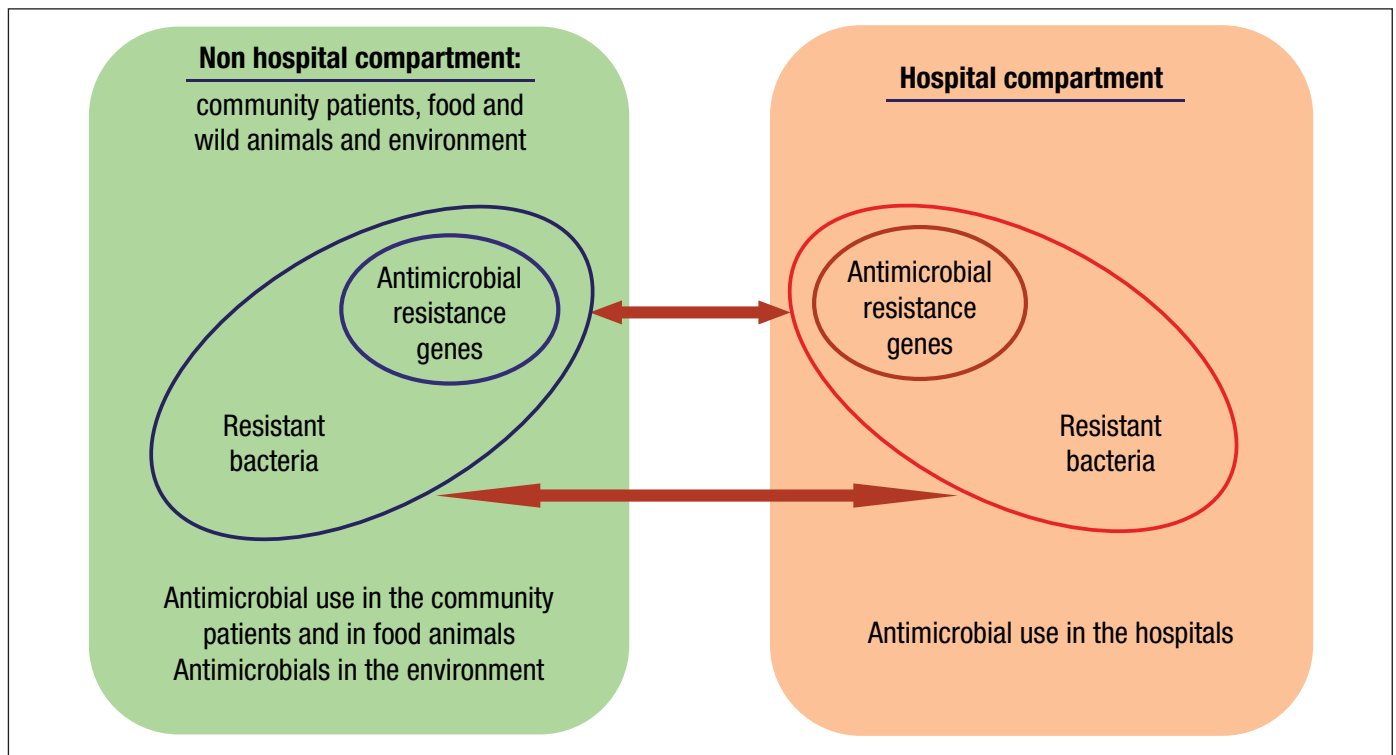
Non hospital compartment:

community patients, food and wild animals and environment

Antimicrobial resistance genes

Resistant bacteria

Antimicrobial use in the community patients and in food animals
Antimicrobials in the environment

Hospital compartment

Antimicrobial resistance genes

Resistant bacteria

Antimicrobial use in the hospitals